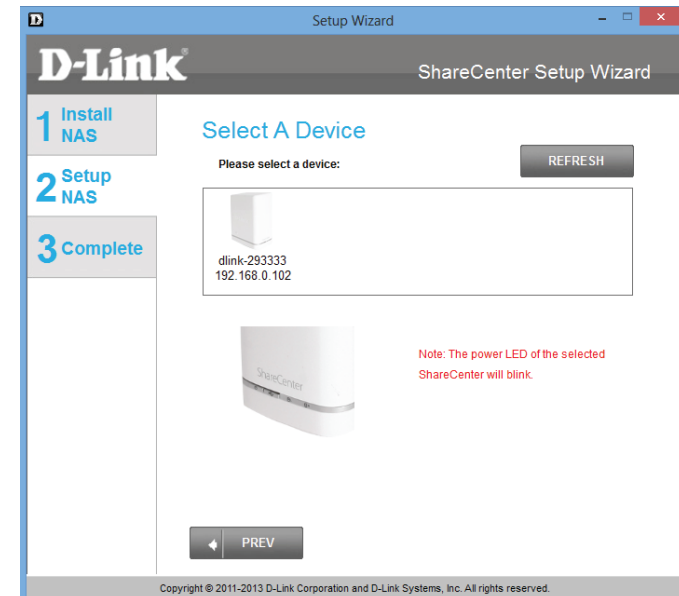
D Setup Wizard

D-Link®

ShareCenter Setup Wizard

1 Install NAS

2 Setup NAS

3 Complete

Select A Device

Please select a device:

REFRESH

dlink-293333
192.168.0.102

ShareCenter

Note: The power LED of the selected ShareCenter will blink.

PREV

Copyright © 2011-2013 D-Link Corporation and D-Link Systems, Inc. All rights reserved.